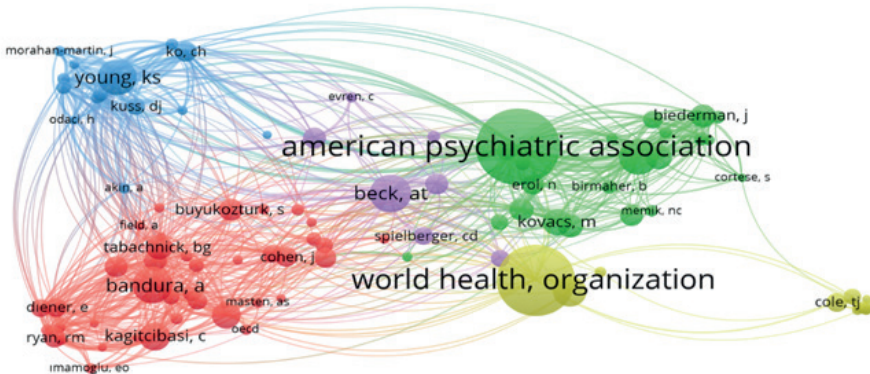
morahan-martin, j
ko, ch
young, ks
kuss, dj
odaci, h
evren, c
biederman, j
american psychiatric association
beck, at
erol, n
birmaher, b
cortese, s
akin, a
buyukozturk, s
memik, nc
field, a
kovacs, m
spielberger, cd
tabachnick, bg
cohen, j
bandura, a
world health, organization
masten, as
diener, e
oecd
cole, tj
ryan, rm
kagitcibasi, c
imamoglu, eo